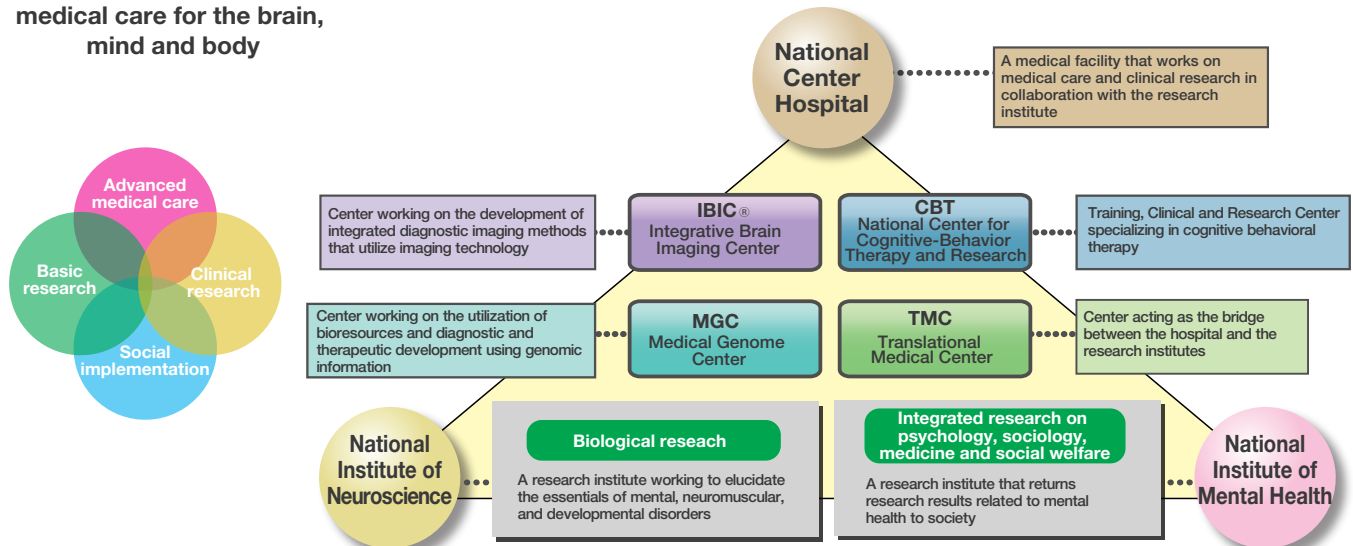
medical care for the brain, mind and body

Advanced medical care

Basic research

Clinical research

Social implementation

National Center Hospital

A medical facility that works on medical care and clinical research in collaboration with the research institute

Center working on the development of integrated diagnostic imaging methods that utilize imaging technology

IBIC® Integrative Brain Imaging Center

CBT National Center for Cognitive-Behavior Therapy and Research

Training, Clinical and Research Center specializing in cognitive behavioral therapy

Center working on the utilization of bioresources and diagnostic and therapeutic development using genomic information

MGC Medical Genome Center

TMC Translational Medical Center

Center acting as the bridge between the hospital and the research institutes

National Institute of Neuroscience

Biological reseach

A research institute working to elucidate the essentials of mental, neuromuscular, and developmental disorders

Integrated research on psychology, sociology, medicine and social welfare

A research institute that returns research results related to mental health to society

National Institute of Mental Health